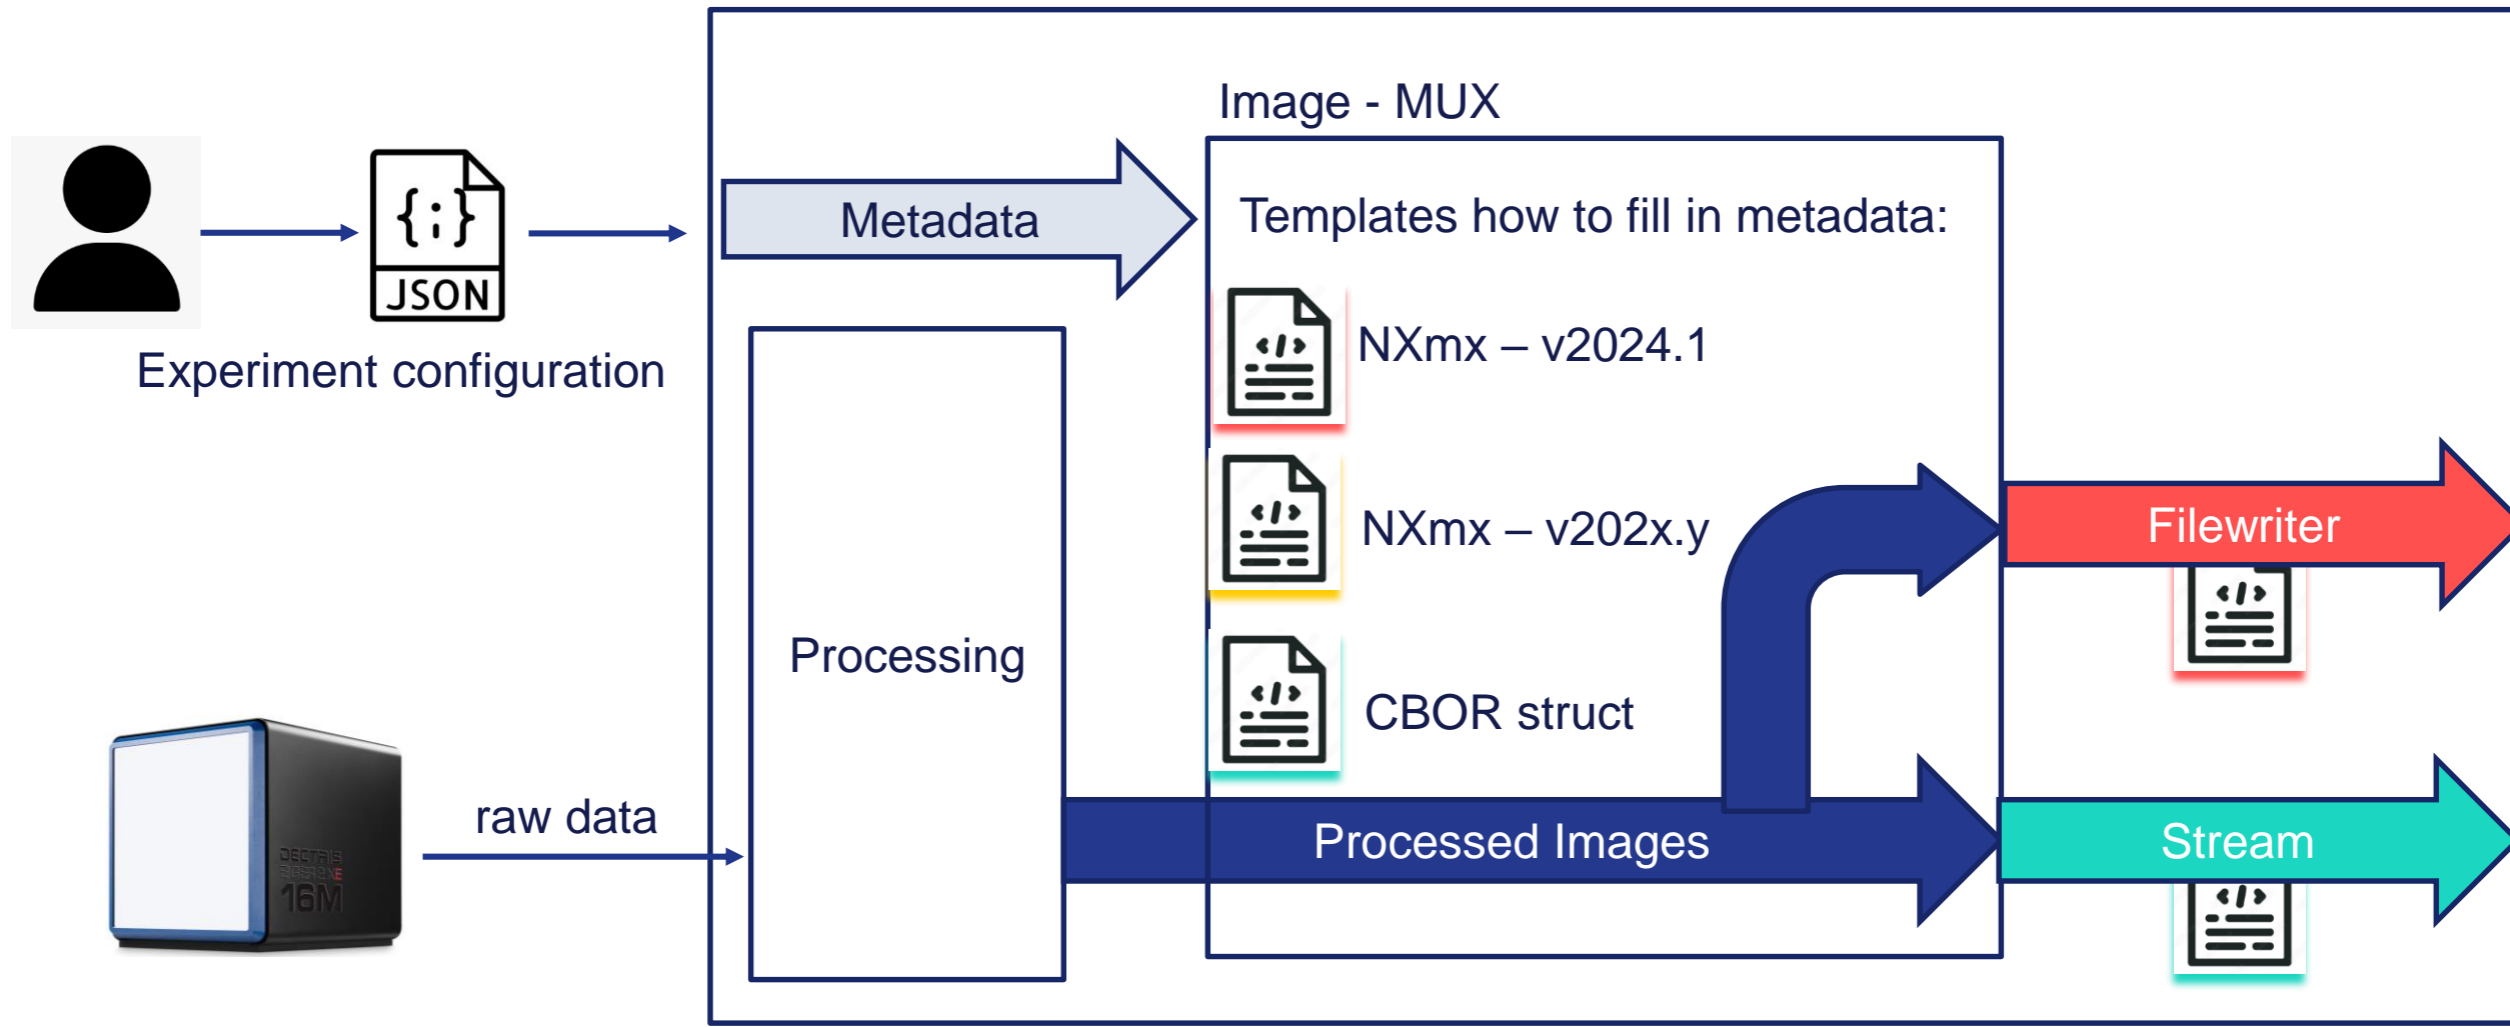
{;}
JSON

Experiment configuration

Metadata

Image - MUX

Templates how to fill in metadata:

NXmx – v2024.1

NXmx – v202x.y

CBOR struct

Processing

DECTRIS
EIGER2 XE
16M

raw data

Processed Images

Filewriter

Stream